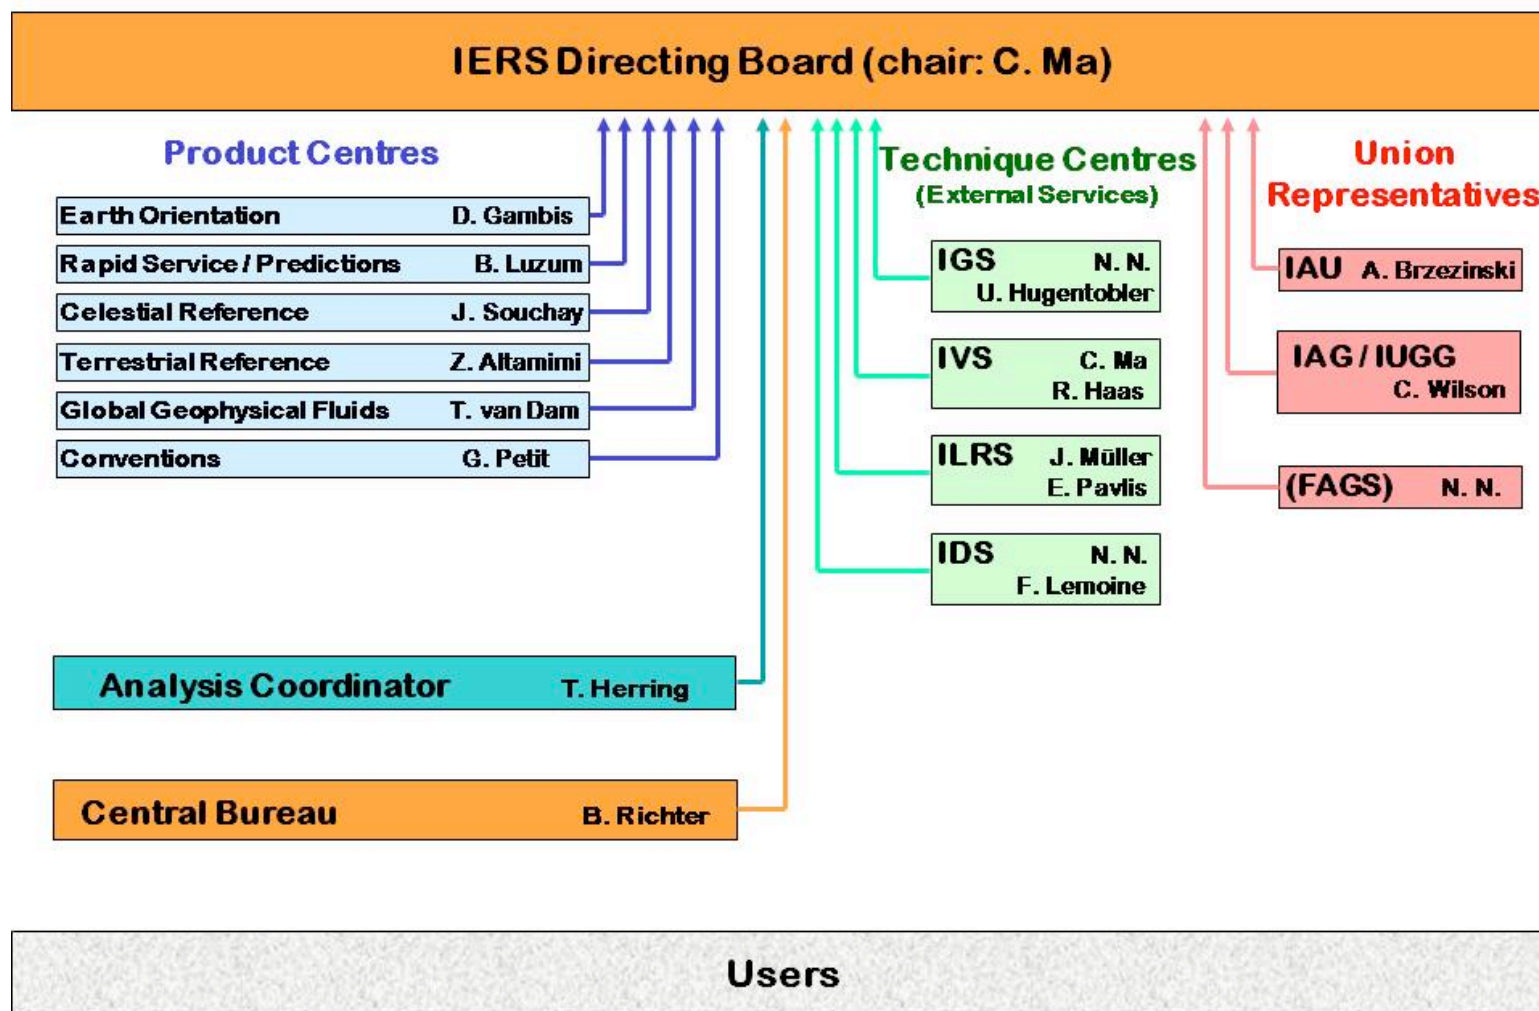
IERS Directing Board (chair: C. Ma)

Product Centres

| | |
|---|---|
| Earth Orientation | D. Gambis |
| Rapid Service / Predictions | B. Luzum |
| Celestial Reference | J. Souchay |
| Terrestrial Reference | Z. Altamimi |
| Global Geophysical Fluids | T. van Dam |
| Conventions | G. Petit |

Technique Centres
(External Services)

IGS N. N.
U. Hugentobler

IVS C. Ma
R. Haas

ILRS J. Müller
E. Pavlis

IDS N. N.
F. Lemoine

Union Representatives

IAU A. Brzezinski

IAG / IUGG
C. Wilson

(FAGS) N. N.

Analysis Coordinator T. Herring

Central Bureau B. Richter

Users